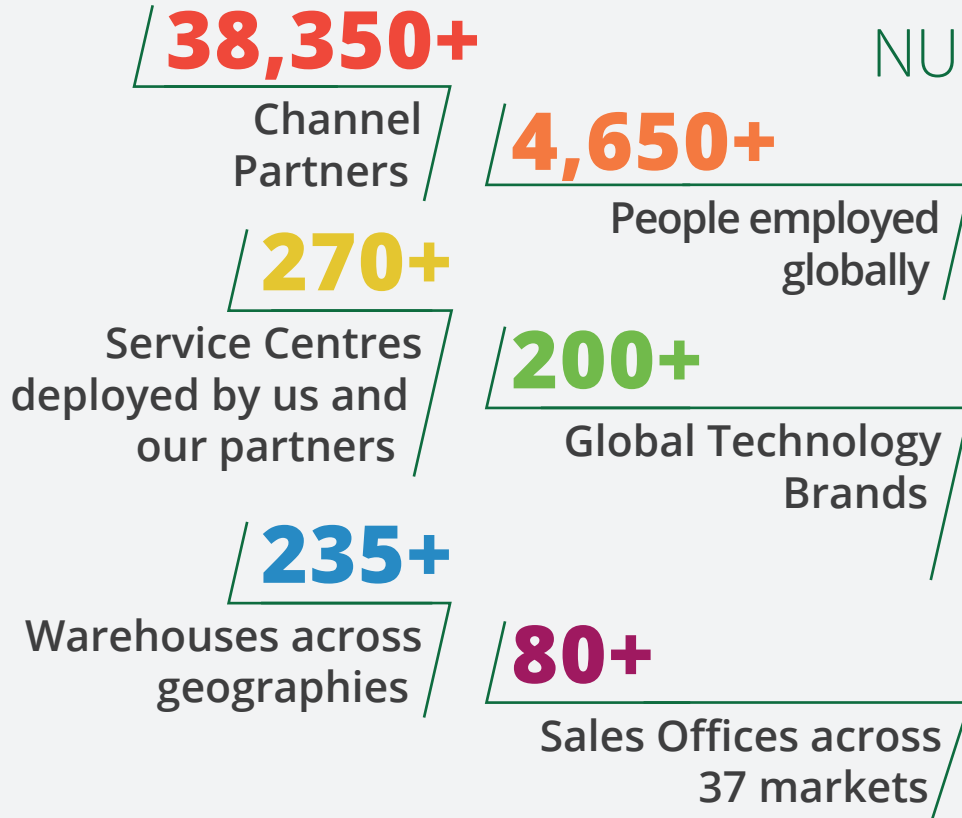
NU

38,350+
Channel Partners

4,650+
People employed globally

270+
Service Centres deployed by us and our partners

200+
Global Technology Brands

235+
Warehouses across geographies

80+
Sales Offices across 37 markets